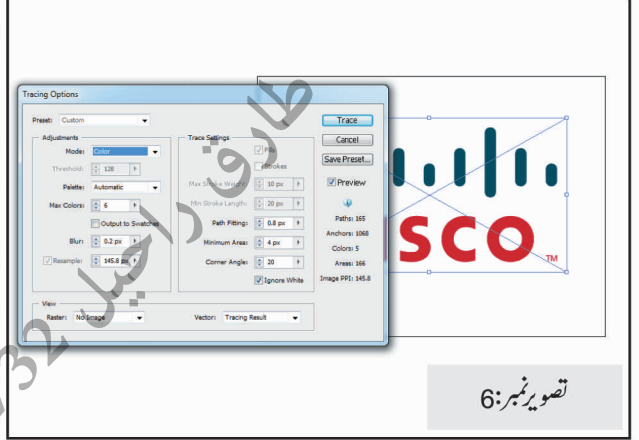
Tracing Options

Preset: Custom

Adjustments

Mode: Color

Threshold: 128

Palette: Automatic

Max Colors: 6

Output to Swatches

Blur: 0.2 px

Resample: 145.8 px

Trace Settings

Fills

Strokes

Max Stroke Weight: 10 px

Min Stroke Length: 20 px

Path Fitting: 0.8 px

Minimum Area: 4 px

Corner Angle: 20

Ignore White

Trace

Cancel

Save Preset...

Preview

Paths: 165

Anchors: 1068

Colors: 5

Areas: 166

Image PPI: 145.8

View

Raster: No Image

Vector: Tracing Result

SCO

TM

طارق راحیل 0332

تصویر نمبر:6